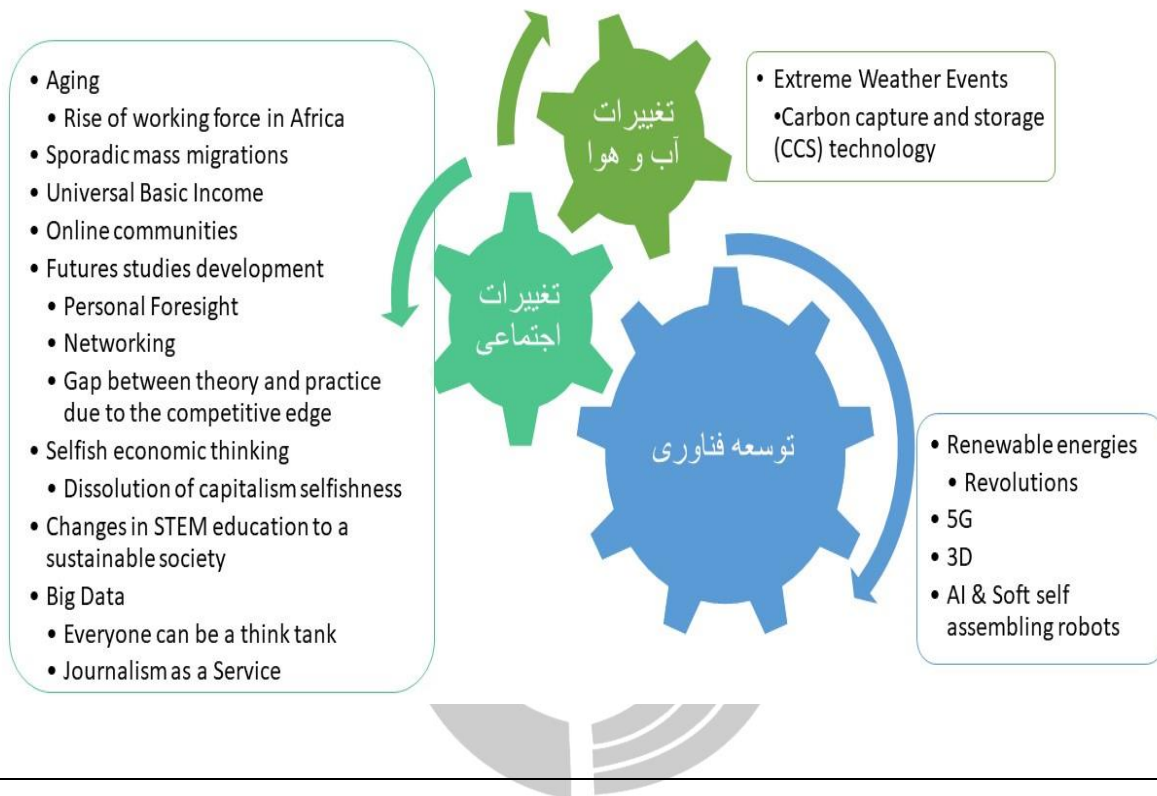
• Aging
• Rise of working force in Africa
• Sporadic mass migrations
• Universal Basic Income
• Online communities
• Futures studies development
• Personal Foresight
• Networking
• Gap between theory and practice due to the competitive edge
• Selfish economic thinking
• Dissolution of capitalism selfishness
• Changes in STEM education to a sustainable society
• Big Data
• Everyone can be a think tank
• Journalism as a Service

تغییرات آب و هوا

• Extreme Weather Events
•Carbon capture and storage (CCS) technology

تغییرات اجتماعی

توسعه فناوری

• Renewable energies
• Revolutions
• 5G
• 3D
• AI & Soft self assembling robots